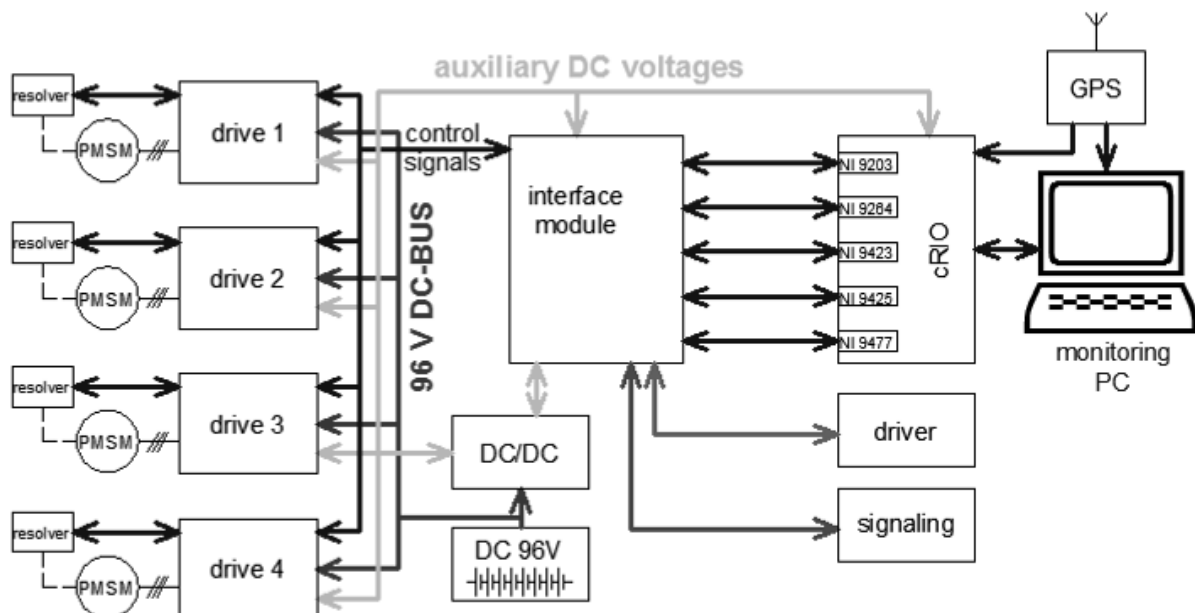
auxiliary DC voltages

resolver
PMSM
drive 1

resolver
PMSM
drive 2

resolver
PMSM
drive 3

resolver
PMSM
drive 4

control signals

96 V DC-BUS

interface module

DC/DC

DC 96V

NI 9203
NI 9264
NI 9423
NI 9425
NI 9477

cRIO

GPS

monitoring PC

driver

signaling